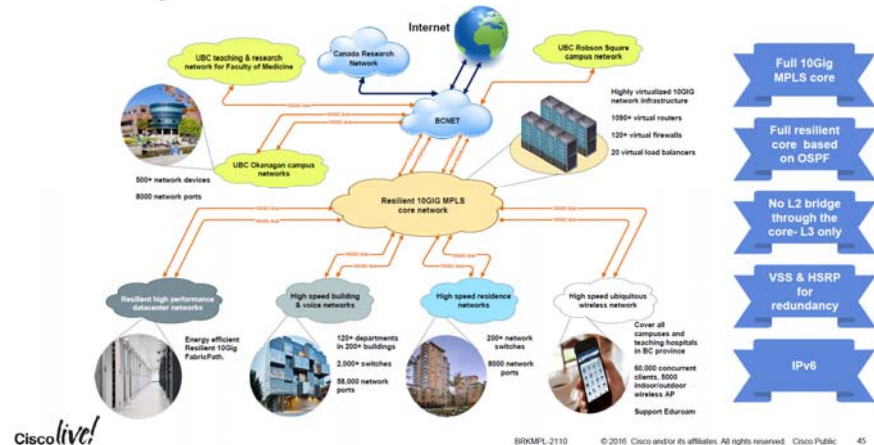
Internet

UBC teaching & research network for Faculty of Medicine

Canada Research Network

UBC Robson Square campus network

BCNET

Highly virtualized 10GIG network infrastructure

1090+ virtual routers

120+ virtual firewalls

20 virtual load balancers

UBC Okanagan campus networks

500+ network devices

8000 network ports

Resilient 10GIG MPLS core network

Resilient high performance datacenter networks

High speed building & voice networks

High speed residence networks

High speed ubiquitous wireless network

Energy efficient Resilient 10Gig FabricPath.

120+ departments in 200+ buildings

2,000+ switches

58,000 network ports

200+ network switches

8000 network ports

Cover all campuses and teaching hospitals in BC province

60,000 concurrent clients, 5000 indoor/outdoor wireless AP

Support Eduroam

Full 10Gig MPLS core

Full resilient core based on OSPF

No L2 bridge through the core- L3 only

VSS & HSRP for redundancy

IPv6

Cisco live!

BRKMPL-2110 © 2016 Cisco and/or its affiliates. All rights reserved. Cisco Public 45